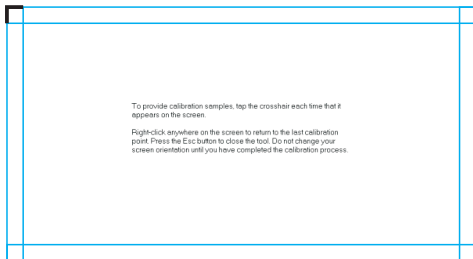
To provide calibration samples, tap the crosshair each time that it appears on the screen.

Right-click anywhere on the screen to return to the last calibration point. Press the Esc button to close the tool. Do not change your screen orientation until you have completed the calibration process.